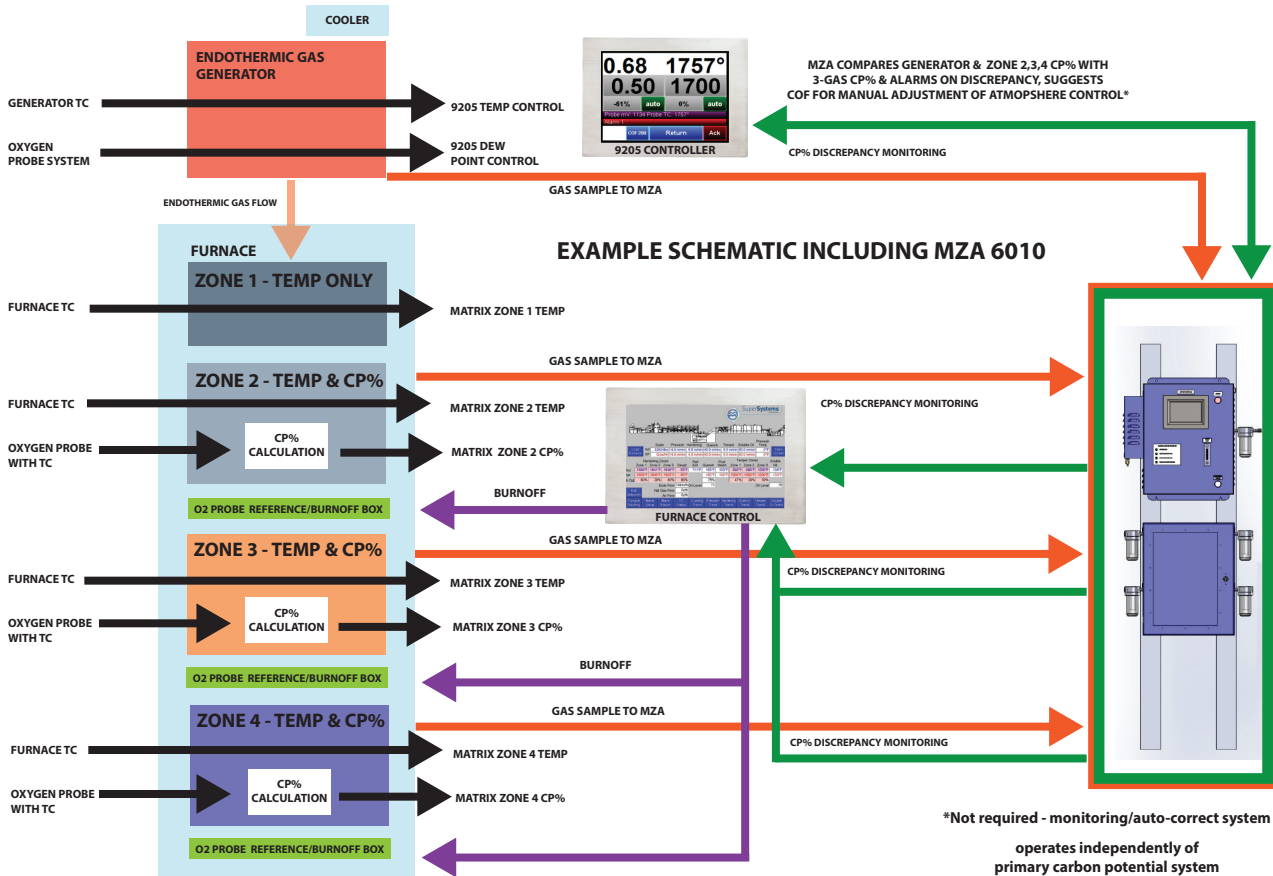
COOLER

ENDOTHERMIC GAS GENERATOR

GENERATOR TC

9205 TEMP CONTROL

OXYGEN PROBE SYSTEM

9205 DEW POINT CONTROL

0.68 1757°
0.50 1700
-61% auto 0% auto
Probe mV: 1134 Probe TC: 1757°
Alarms: 1
COF 200 Return Ack

9205 CONTROLLER

MZA COMPARES GENERATOR & ZONE 2,3,4 CP% WITH 3-GAS CP% & ALARMS ON DISCREPANCY, SUGGESTS COF FOR MANUAL ADJUSTMENT OF ATMOPSHERE CONTROL*

CP% DISCREPANCY MONITORING

GAS SAMPLE TO MZA

ENDOTHERMIC GAS FLOW

FURNACE

EXAMPLE SCHEMATIC INCLUDING MZA 6010

ZONE 1 - TEMP ONLY

FURNACE TC

MATRIX ZONE 1 TEMP

GAS SAMPLE TO MZA

ZONE 2 - TEMP & CP%

FURNACE TC

MATRIX ZONE 2 TEMP

OXYGEN PROBE WITH TC

CP% CALCULATION

MATRIX ZONE 2 CP%

SuperSystems

CP% DISCREPANCY MONITORING

BURNOFF

O2 PROBE REFERENCE/BURNOFF BOX

FURNACE CONTROL

ZONE 3 - TEMP & CP%

GAS SAMPLE TO MZA

FURNACE TC

MATRIX ZONE 3 TEMP

CP% DISCREPANCY MONITORING

OXYGEN PROBE WITH TC

CP% CALCULATION

MATRIX ZONE 3 CP%

BURNOFF

O2 PROBE REFERENCE/BURNOFF BOX

ZONE 4 - TEMP & CP%

GAS SAMPLE TO MZA

FURNACE TC

MATRIX ZONE 4 TEMP

CP% DISCREPANCY MONITORING

OXYGEN PROBE WITH TC

CP% CALCULATION

MATRIX ZONE 4 CP%

O2 PROBE REFERENCE/BURNOFF BOX

*Not required - monitoring/auto-correct system

operates independently of primary carbon potential system